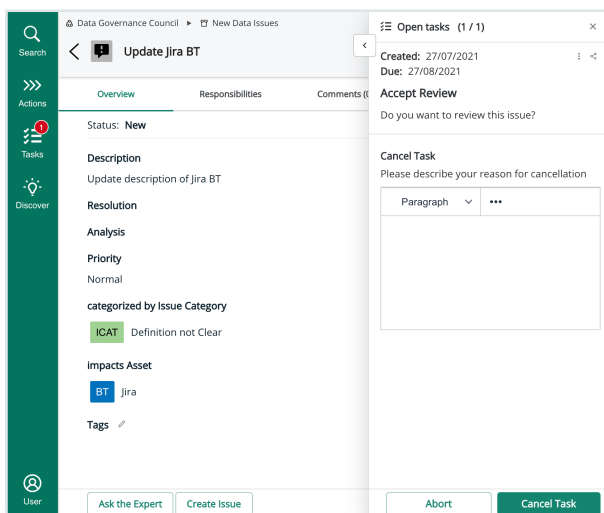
Search

Actions

1
Tasks

Discover

User

Data Governance Council ▸ New Data Issues

Update Jira BT

Overview | Responsibilities | Comments (0

Status: New

Description
Update description of Jira BT

Resolution

Analysis

Priority
Normal

categorized by Issue Category
ICAT Definition not Clear

impacts Asset
BT Jira

Tags

Ask the Expert | Create Issue

Open tasks (1 / 1) ×

Created: 27/07/2021
Due: 27/08/2021

Accept Review
Do you want to review this issue?

Cancel Task
Please describe your reason for cancellation

Paragraph ∨ •••

Abort | Cancel Task